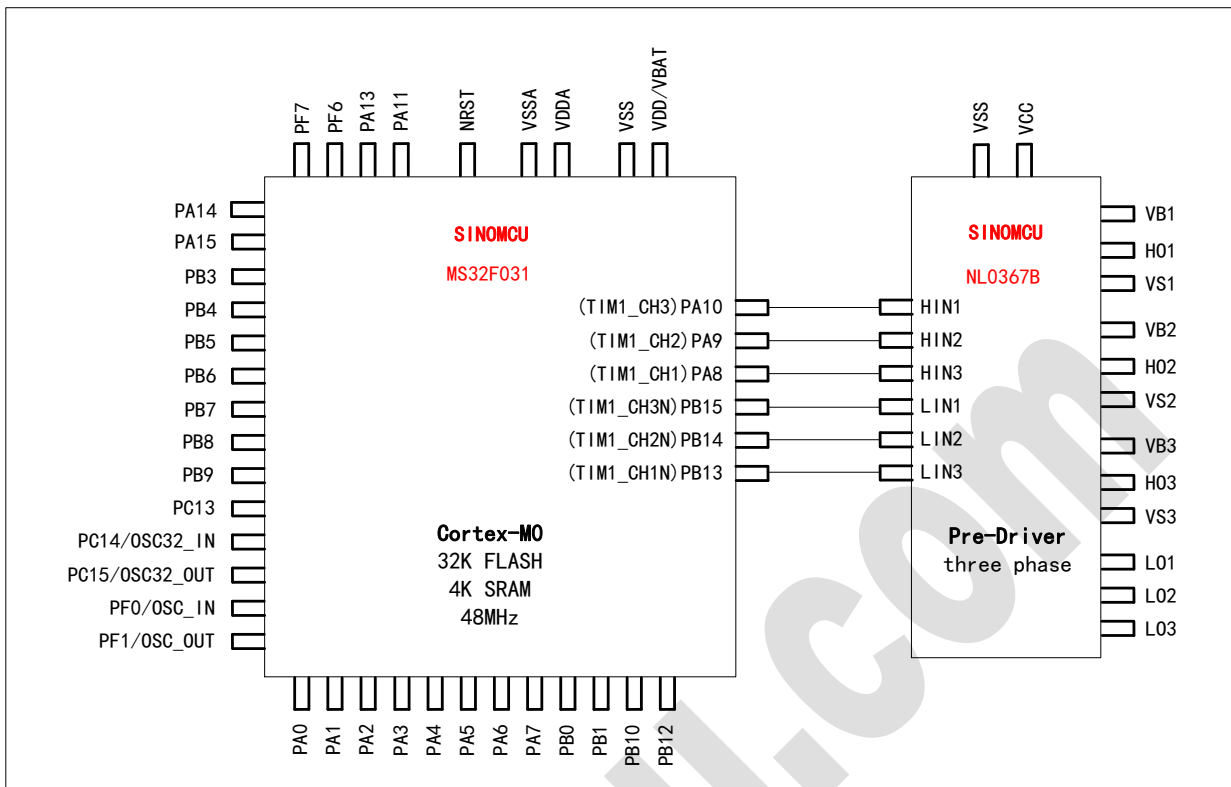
PF7 PF6 PA13 PA11 NRST VSSA VDDA VSS VDD/VBAT

VSS VCC

PA14
PA15
PB3
PB4
PB5
PB6
PB7
PB8
PB9
PC13
PC14/OSC32_IN
PC15/OSC32_OUT
PF0/OSC_IN
PF1/OSC_OUT

SINOMCU
MS32F031

(TIM1_CH3)PA10
(TIM1_CH2)PA9
(TIM1_CH1)PA8
(TIM1_CH3N)PB15
(TIM1_CH2N)PB14
(TIM1_CH1N)PB13

Cortex-M0
32K FLASH
4K SRAM
48MHz

PA0 PA1 PA2 PA3 PA4 PA5 PA6 PA7 PB0 PB1 PB10 PB12

SINOMCU
NL0367B

HIN1
HIN2
HIN3
LIN1
LIN2
LIN3

Pre-Driver
three phase

VB1
HO1
VS1
VB2
HO2
VS2
VB3
HO3
VS3
LO1
LO2
LO3

l.com